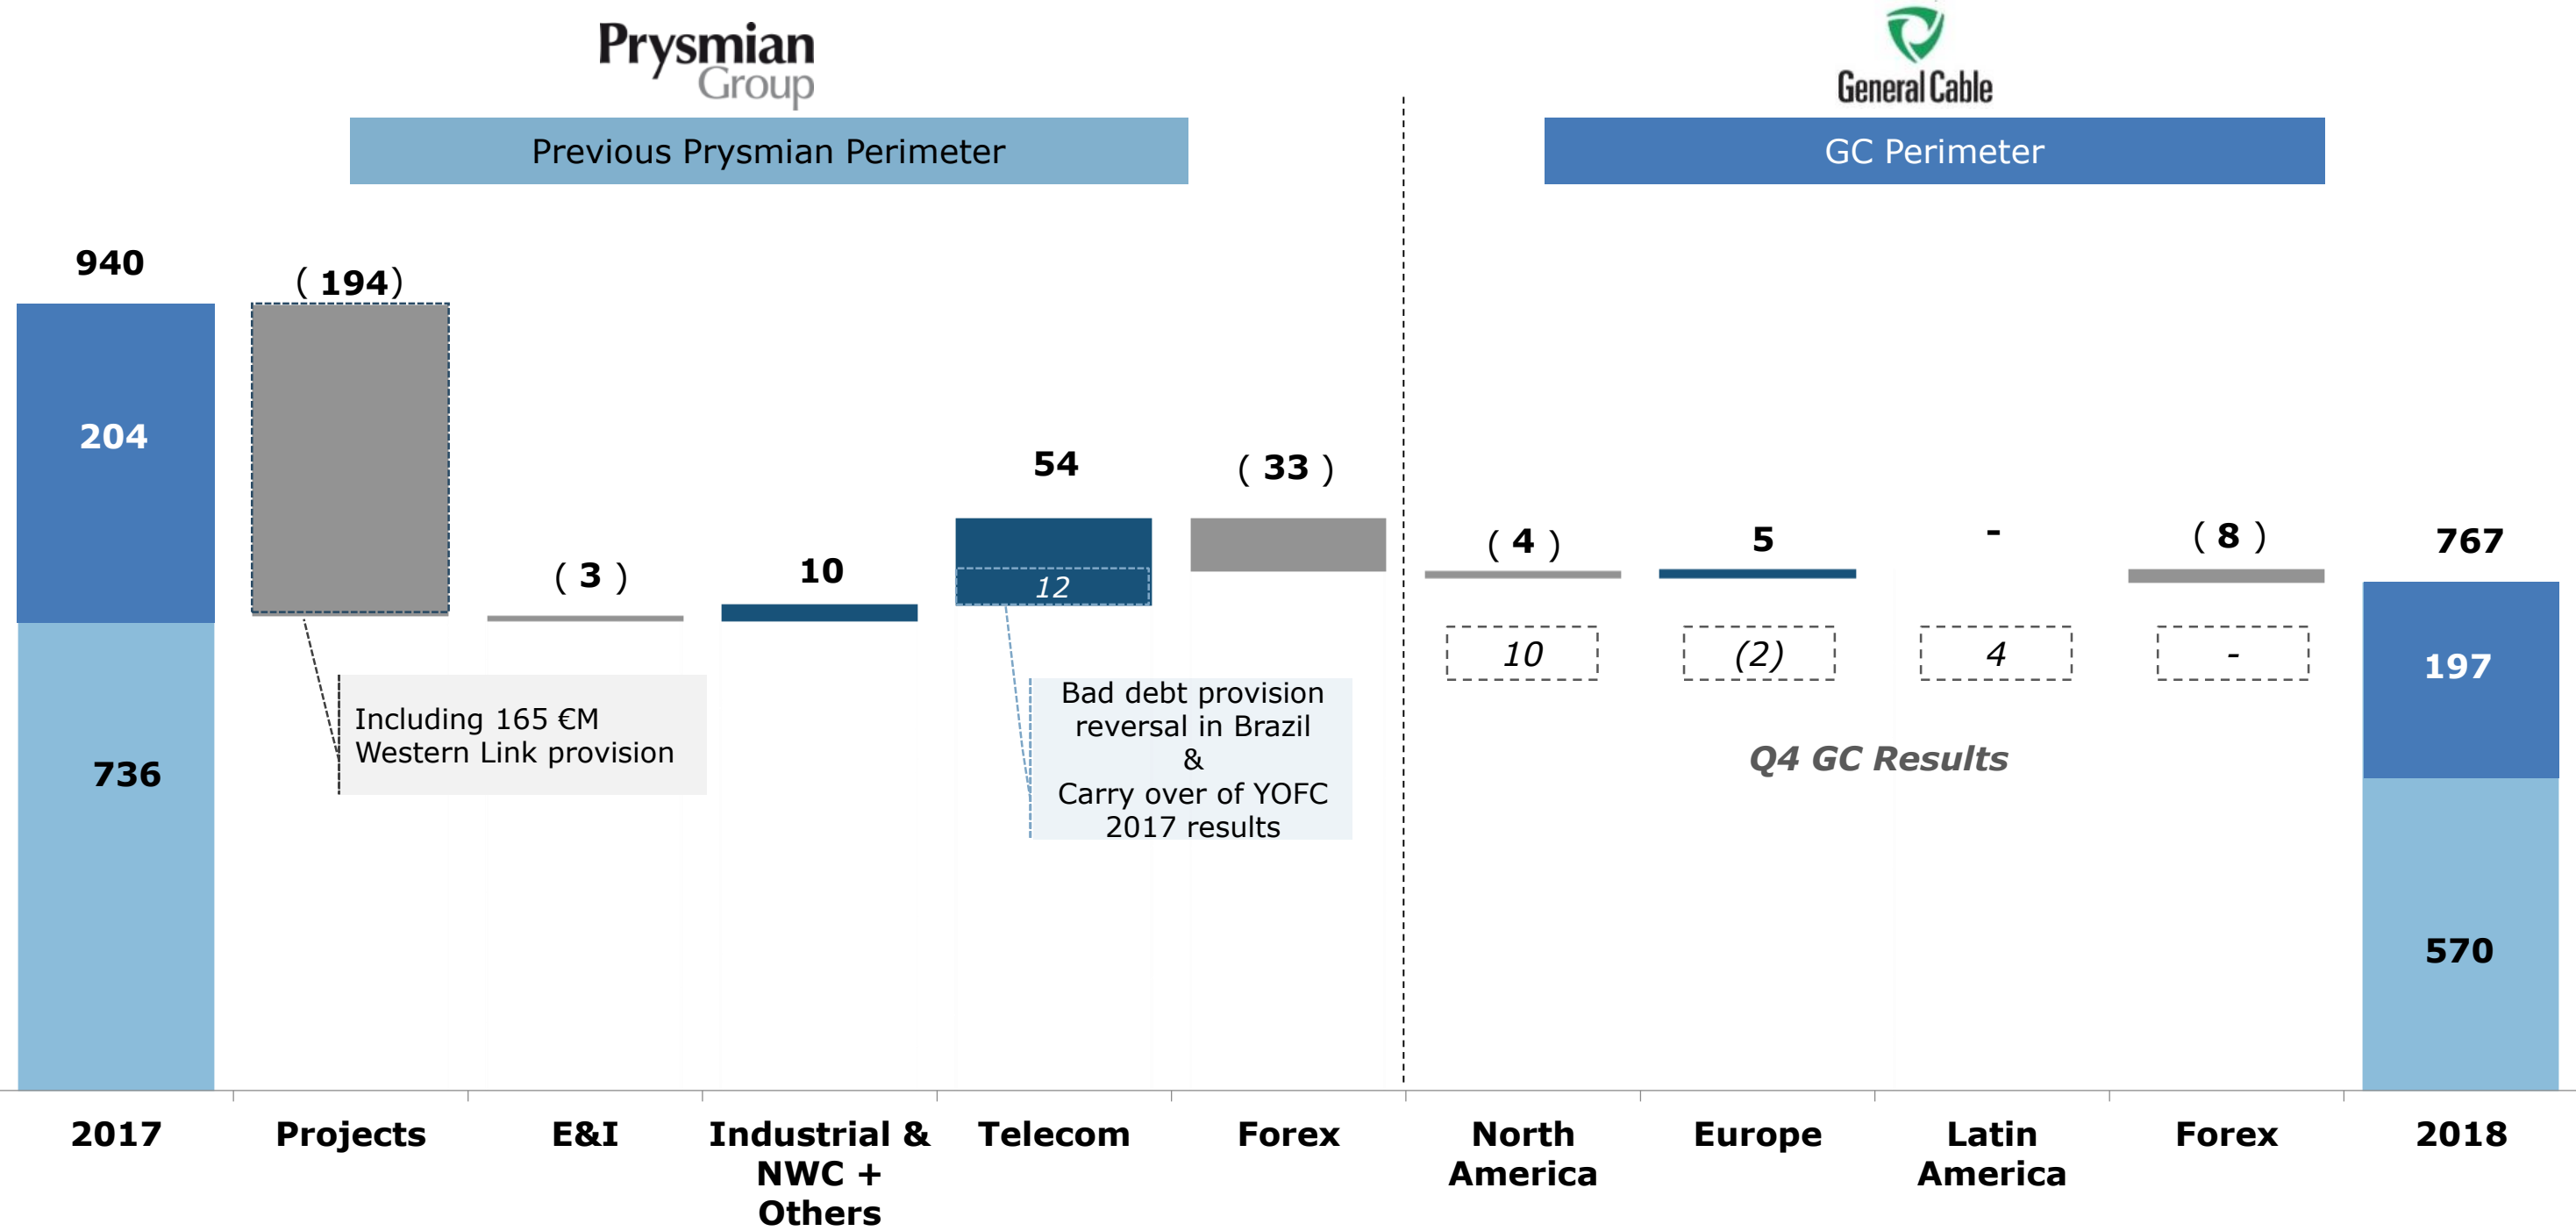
Prysmian Group

General Cable

Previous Prysmian Perimeter

GC Perimeter

940

204

736

( 194 )

Including 165 €M Western Link provision

( 3 )

10

54

12

Bad debt provision reversal in Brazil & Carry over of YOFC 2017 results

( 33 )

( 4 )

10

5

(2)

-

4

( 8 )

-

Q4 GC Results

767

197

570

2017

Projects

E&I

Industrial & NWC + Others

Telecom

Forex

North America

Europe

Latin America

Forex

2018